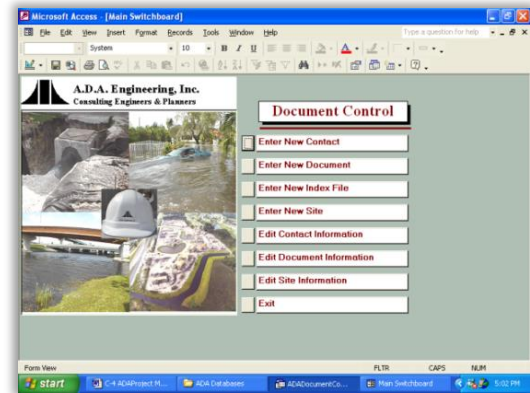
Microsoft Access - [Main Switchboard]

File Edit View Insert Format Records Tools Window Help

Type a question for help

System 10 B I U

A.D.A. Engineering, Inc.
Consulting Engineers & Planners

Document Control

Enter New Contact

Enter New Document

Enter New Index File

Enter New Site

Edit Contact Information

Edit Document Information

Edit Site Information

Exit

Form View FLTR CAPS NUM

start C-4 ADAProject M... ADA Databases ADADocumentCo... Main Switchboard 5:02 PM